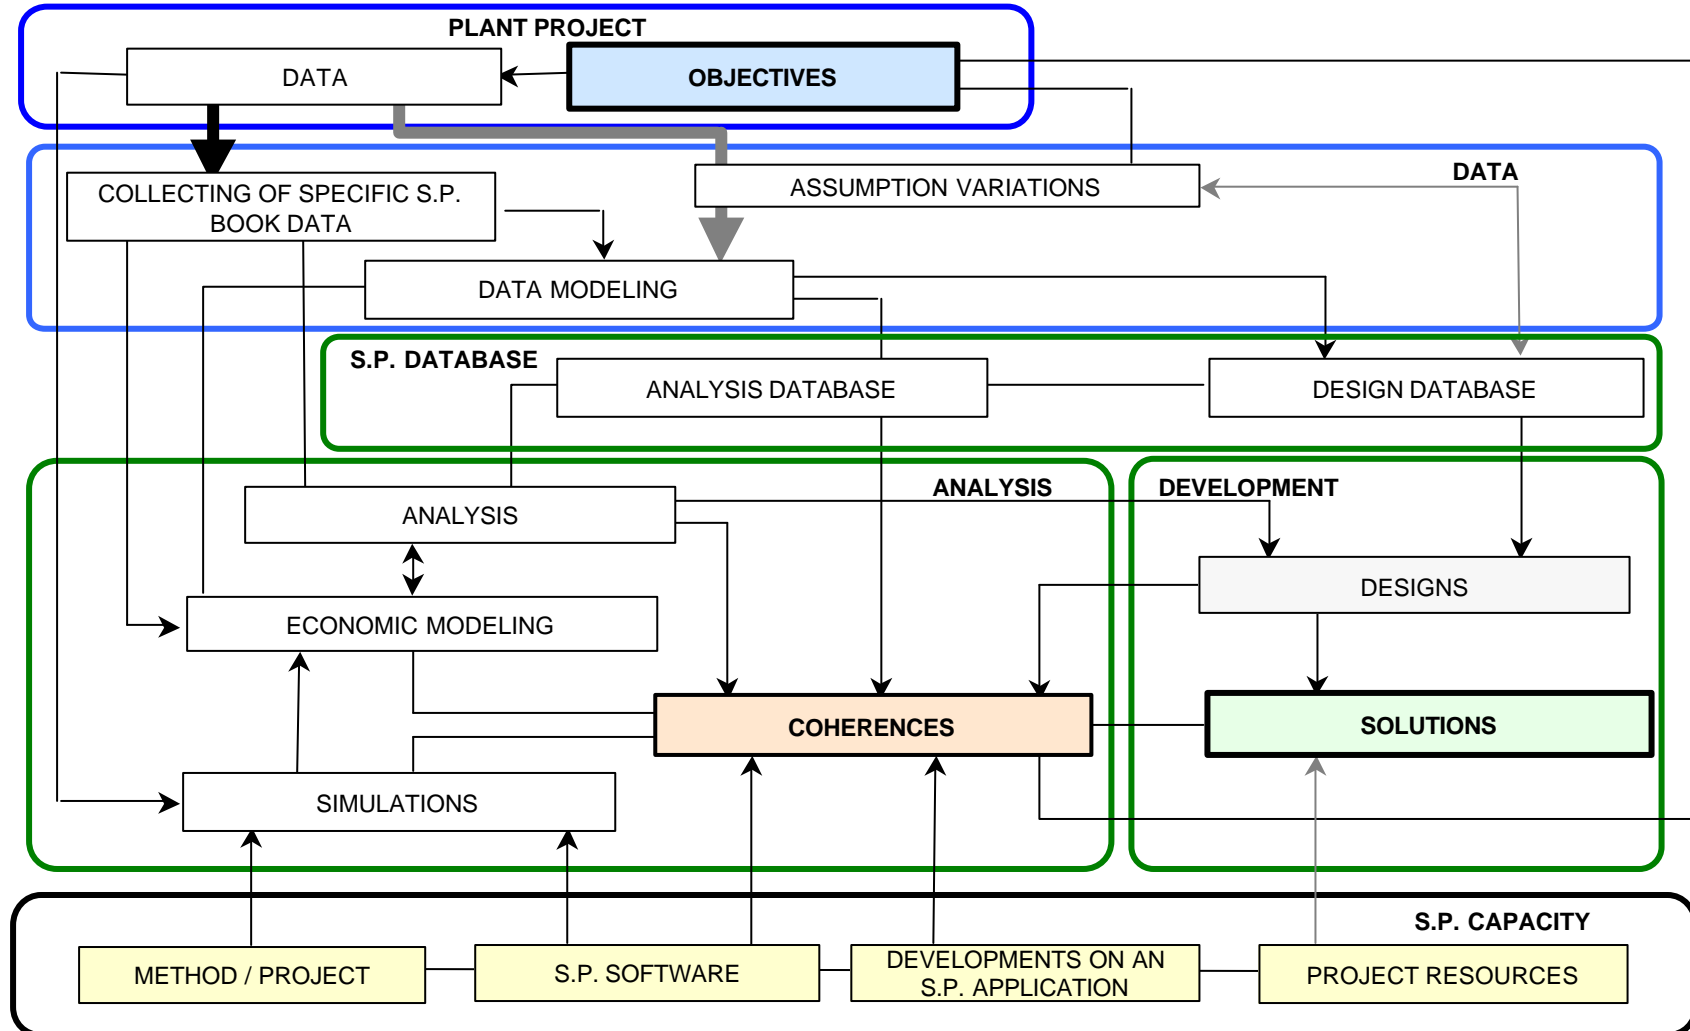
PLANT PROJECT

DATA

OBJECTIVES

DATA

COLLECTING OF SPECIFIC S.P. BOOK DATA

ASSUMPTION VARIATIONS

DATA MODELING

S.P. DATABASE

ANALYSIS DATABASE

DESIGN DATABASE

ANALYSIS

DEVELOPMENT

ANALYSIS

DESIGNS

ECONOMIC MODELING

COHERENCES

SOLUTIONS

SIMULATIONS

S.P. CAPACITY

METHOD / PROJECT

S.P. SOFTWARE

DEVELOPMENTS ON AN S.P. APPLICATION

PROJECT RESOURCES